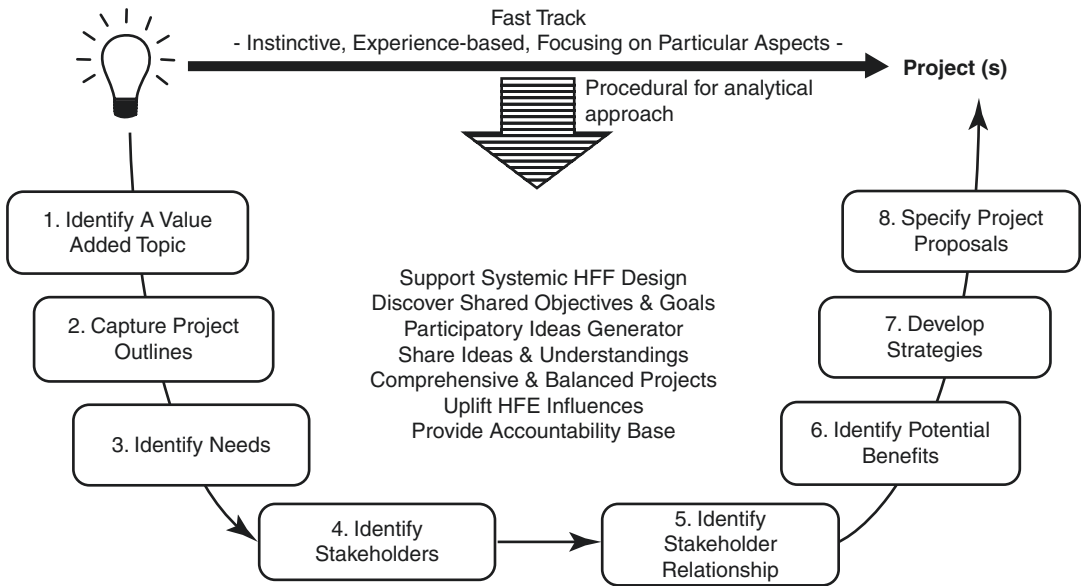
Fast Track
- Instinctive, Experience-based, Focusing on Particular Aspects -

Project (s)

Procedural for analytical approach

1. Identify A Value Added Topic

2. Capture Project Outlines

3. Identify Needs

4. Identify Stakeholders

5. Identify Stakeholder Relationship

6. Identify Potential Benefits

7. Develop Strategies

8. Specify Project Proposals

Support Systemic HFF Design
Discover Shared Objectives & Goals
Participatory Ideas Generator
Share Ideas & Understandings
Comprehensive & Balanced Projects
Uplift HFE Influences
Provide Accountability Base